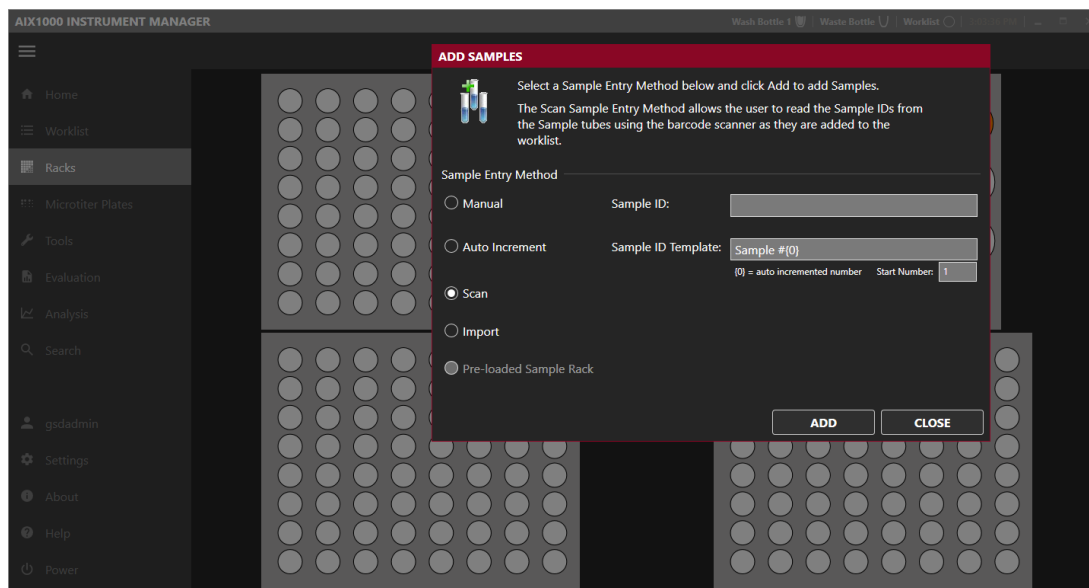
AIX1000 INSTRUMENT MANAGER

Wash Bottle 1 | Waste Bottle | Worklist

Home
Worklist
Racks
Microtiter Plates
Tools
Evaluation
Analysis
Search

gsdadmin
Settings
About
Help
Power

ADD SAMPLES

Select a Sample Entry Method below and click Add to add Samples.

The Scan Sample Entry Method allows the user to read the Sample IDs from the Sample tubes using the barcode scanner as they are added to the worklist.

Sample Entry Method

Manual

Sample ID:

Auto Increment

Sample ID Template: Sample #{0}

{0} = auto incremented number Start Number: 1

Scan

Import

Pre-loaded Sample Rack

ADD

CLOSE